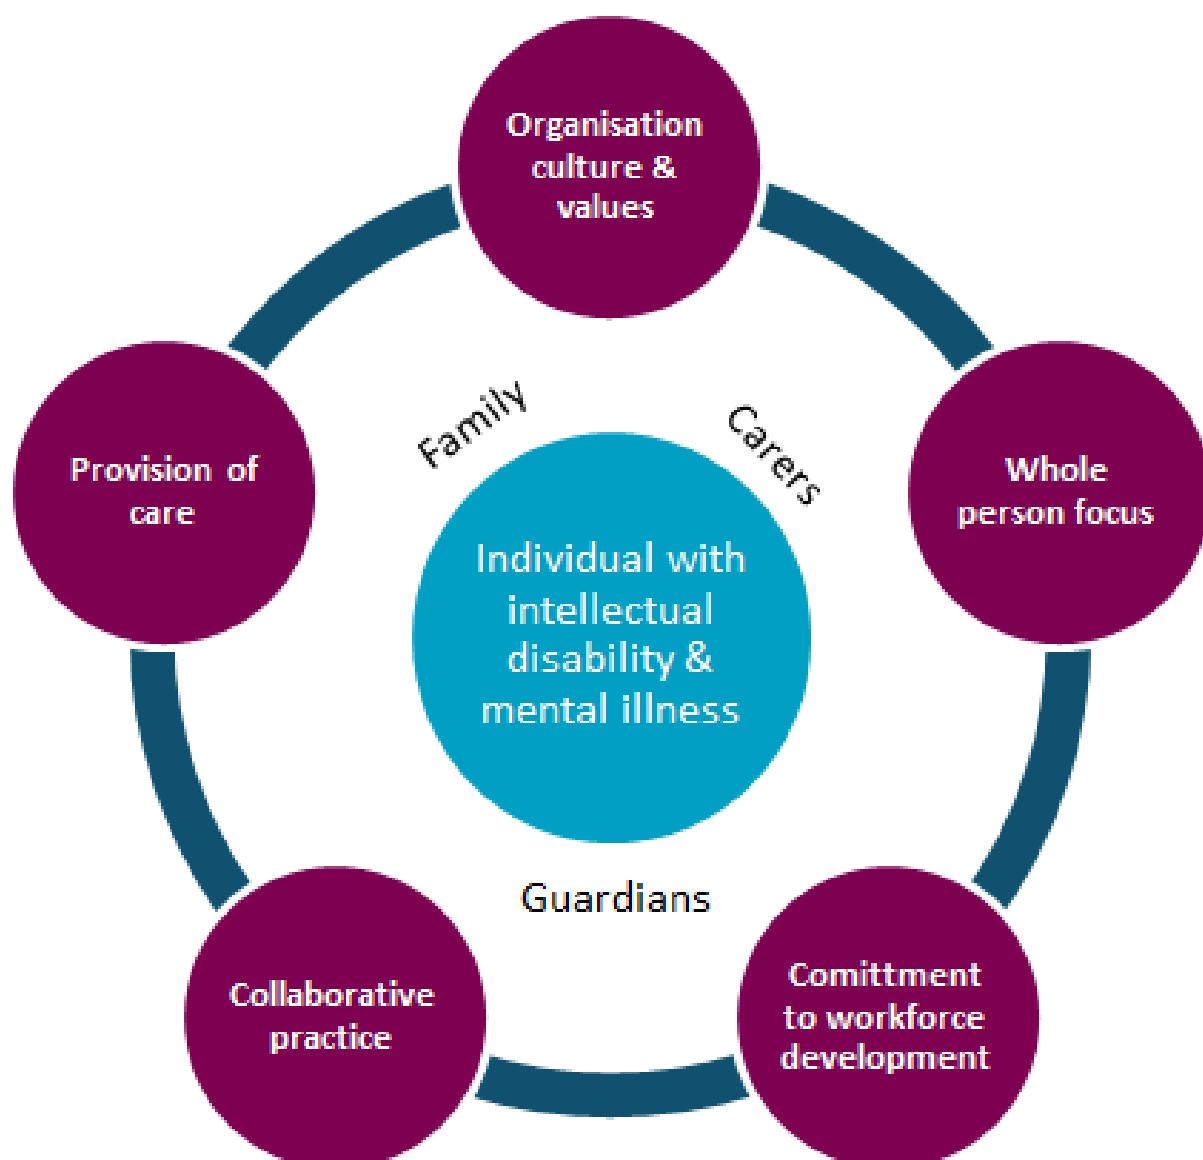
Organisation culture & values

Whole person focus

Comittment to workforce development

Collaborative practice

Provision of care

Family

Carers

Individual with intellectual disability & mental illness

Guardians